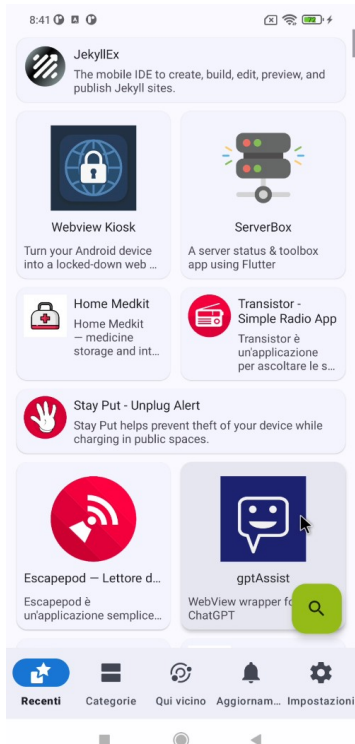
8:41

JekyllEx
The mobile IDE to create, build, edit, preview, and publish Jekyll sites.

Webview Kiosk
Turn your Android device into a locked-down web ...

ServerBox
A server status & toolbox app using Flutter

Home Medkit
Home Medkit — medicine storage and int...

Transistor - Simple Radio App
Transistor è un'applicazione per ascoltare le s...

Stay Put - Unplug Alert
Stay Put helps prevent theft of your device while charging in public spaces.

Escapepod — Lettore d...
Escapepod è un'applicazione semplice...

gptAssist
WebView wrapper fo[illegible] ChatGPT

Recenti
Categorie
Qui vicino
Aggiornam...
Impostazioni